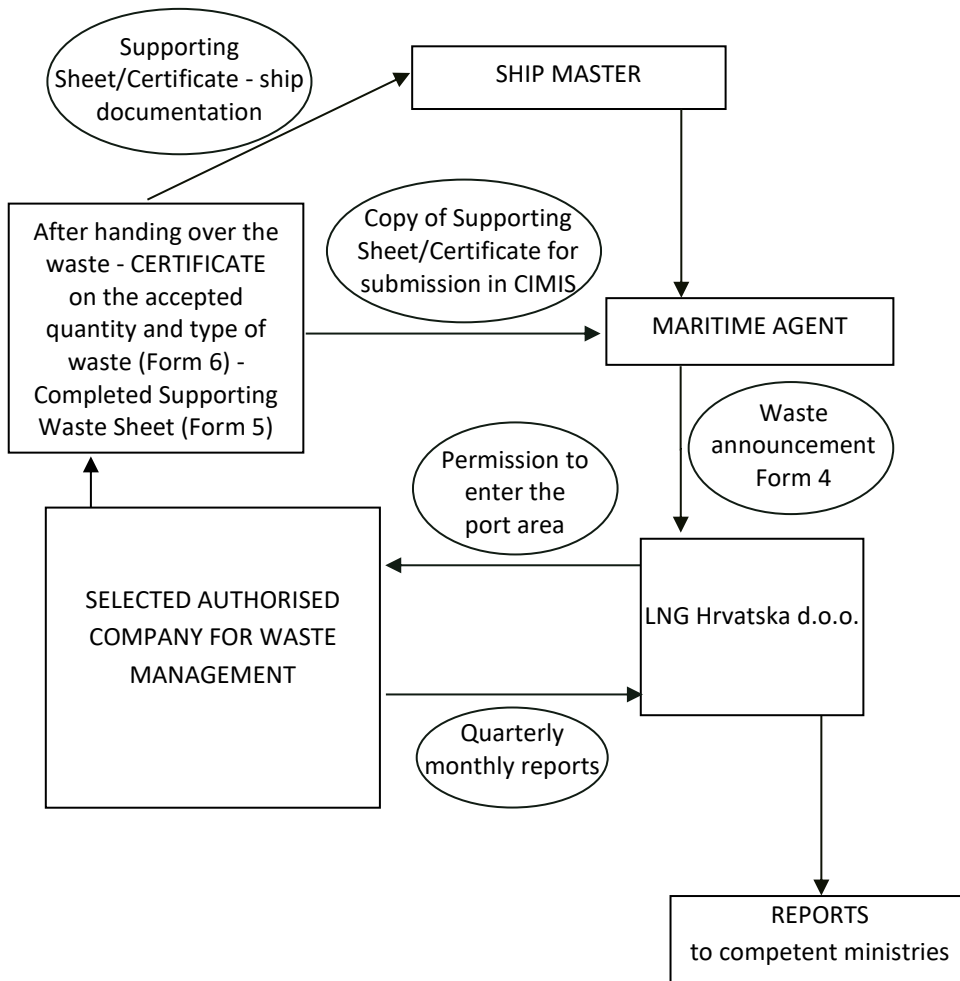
Supporting Sheet/Certificate - ship documentation

SHIP MASTER

After handing over the waste - CERTIFICATE on the accepted quantity and type of waste (Form 6) - Completed Supporting Waste Sheet (Form 5)

Copy of Supporting Sheet/Certificate for submission in CIMIS

MARITIME AGENT

Waste announcement Form 4

Permission to enter the port area

SELECTED AUTHORISED COMPANY FOR WASTE MANAGEMENT

LNG Hrvatska d.o.o.

Quarterly monthly reports

REPORTS to competent ministries